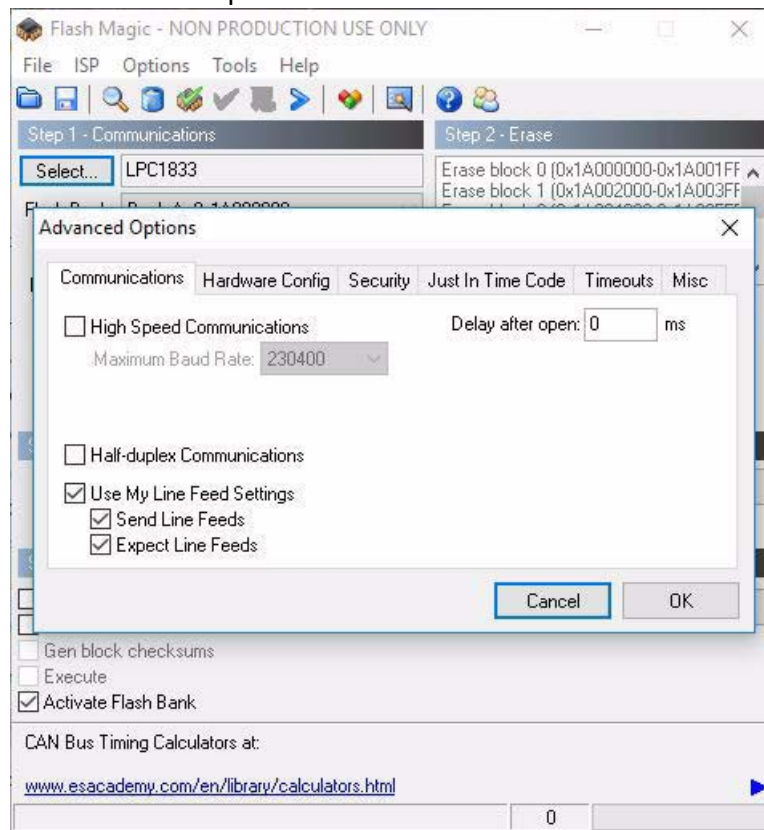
Flash Magic - NON PRODUCTION USE ONLY

File ISP Options Tools Help

Step 1 - Communications

Step 2 - Erase

Select... LPC1833

Erase block 0 (0x1A000000-0x1A001FF
Erase block 1 (0x1A002000-0x1A003FF

Advanced Options

Communications | Hardware Config | Security | Just In Time Code | Timeouts | Misc

High Speed Communications

Maximum Baud Rate: 230400

Delay after open: 0 ms

Half-duplex Communications

Use My Line Feed Settings

Send Line Feeds

Expect Line Feeds

Cancel

OK

Gen block checksums

Execute

Activate Flash Bank

CAN Bus Timing Calculators at:

www.esacademy.com/en/library/calculators.html

0